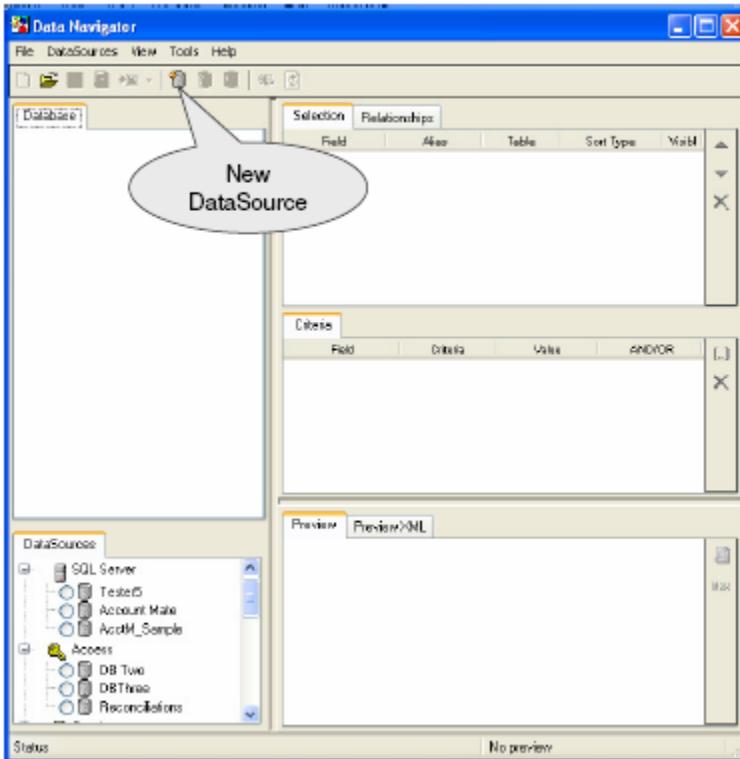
Data Navigator

File DataSources View Tools Help

Database

New DataSource

Selection | Relationships

| Field | Alias | Table | Sort Type | Visibl |
|---|---|---|---|---|

Criteria

| Field | Criteria | Value | AND/OR |
|---|---|---|---|

[...]

DataSources

SQL Server
Tester5
Account Mate
AcctM_Sample
Access
DB Two
DBThree
Reconciliations

Preview | PreviewXML

Status

No preview